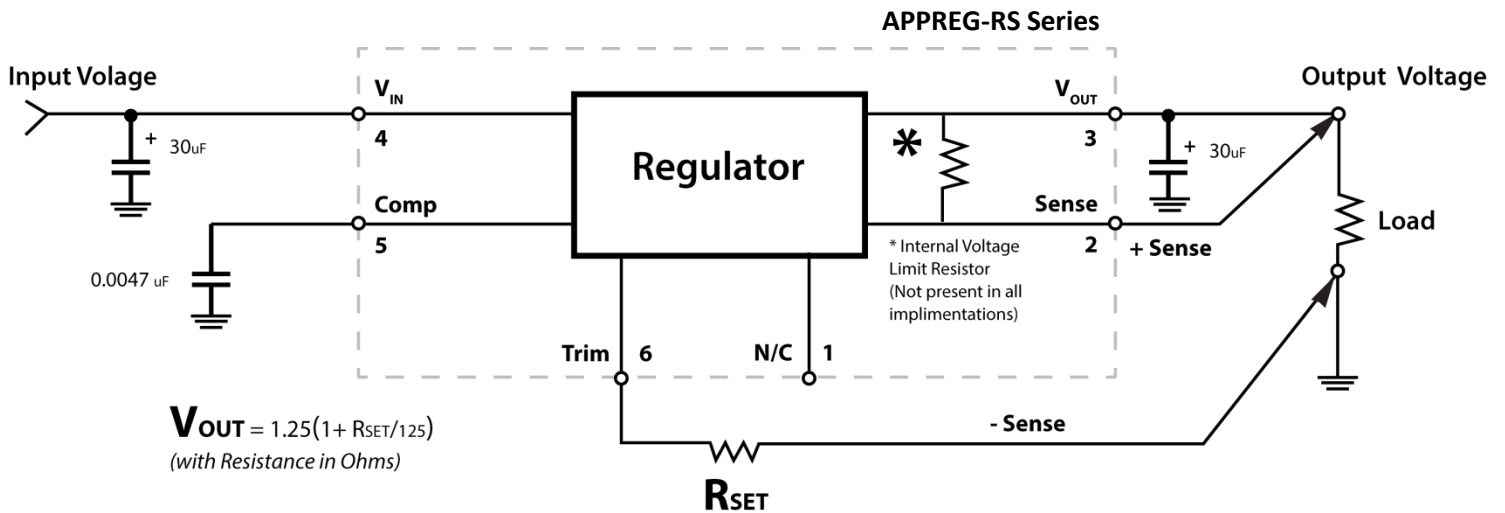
APPREG-RS Series

Input Volage

+ 30uF

$V_{IN}$

4

Comp

5

0.0047 uF

Regulator

*

$V_{OUT}$

3

Sense

2

* Internal Voltage Limit Resistor (Not present in all implimentations)

+ 30uF

Output Voltage

Load

+ Sense

Trim 6

N/C 1

$V_{OUT} = 1.25(1+ R_{SET}/125)$

(with Resistance in Ohms)

- Sense

$R_{SET}$